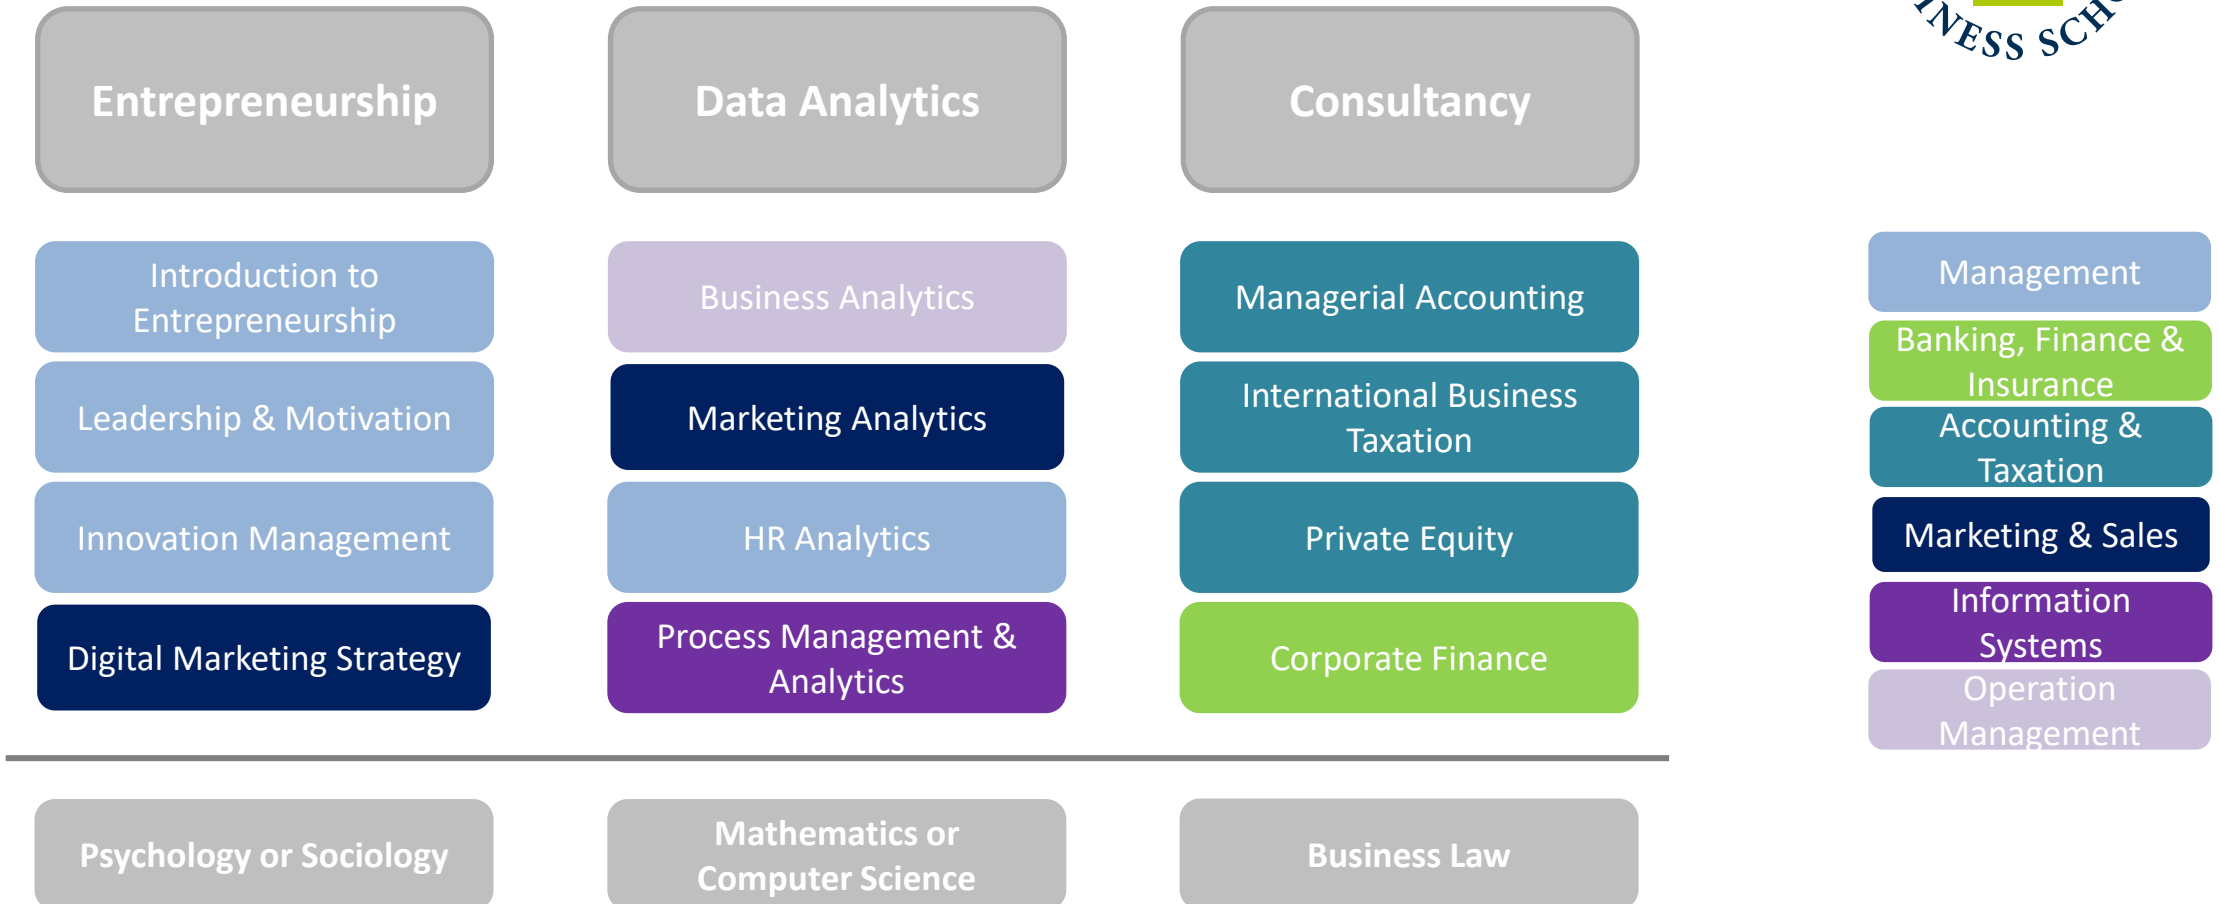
NESS SCH

Entrepreneurship

Data Analytics

Consultancy

Introduction to Entrepreneurship

Leadership & Motivation

Innovation Management

Digital Marketing Strategy

Business Analytics

Marketing Analytics

HR Analytics

Process Management & Analytics

Managerial Accounting

International Business Taxation

Private Equity

Corporate Finance

Management

Banking, Finance & Insurance

Accounting & Taxation

Marketing & Sales

Information Systems

Operation Management

Psychology or Sociology

Mathematics or Computer Science

Business Law